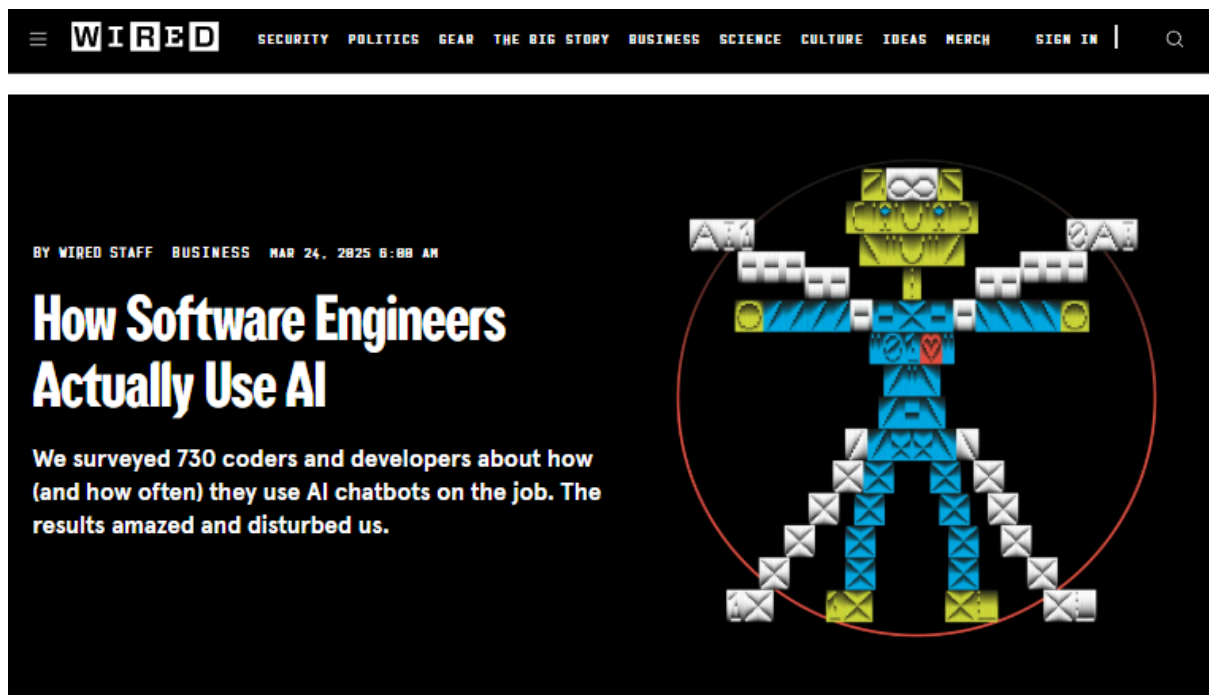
WIRED SECURITY POLITICS GEAR THE BIG STORY BUSINESS SCIENCE CULTURE IDEAS MERCH SIGN IN

BY WIRED STAFF BUSINESS MAR 24, 2025 6:00 AM

How Software Engineers Actually Use AI

We surveyed 730 coders and developers about how (and how often) they use AI chatbots on the job. The results amazed and disturbed us.